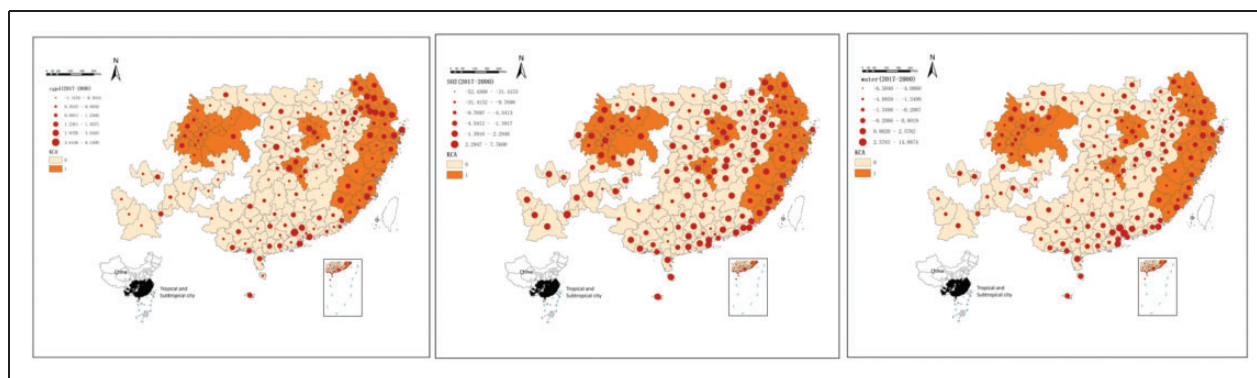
N

rgdt(2017-2008)
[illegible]
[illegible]
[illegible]
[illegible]
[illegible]
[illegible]
RCA
0
1

China
Tropical and Subtropical city

N

SO2(2017-2008)
-52.4368 - -31.4153
-31.4152 - -9.7886
-9.7887 - -4.5413
-4.5412 - -1.3917
-1.3916 - 2.2946
2.2947 - 7.7880
RCA
0
1

N

water(2017-2008)
-9.3848 - -4.0800
-4.0839 - -1.5400
-1.5399 - -0.2067
-0.2066 - 0.8019
0.8020 - 2.5792
2.5793 - 14.8874
RCA
0
1

China
Tropical and Subtropical city